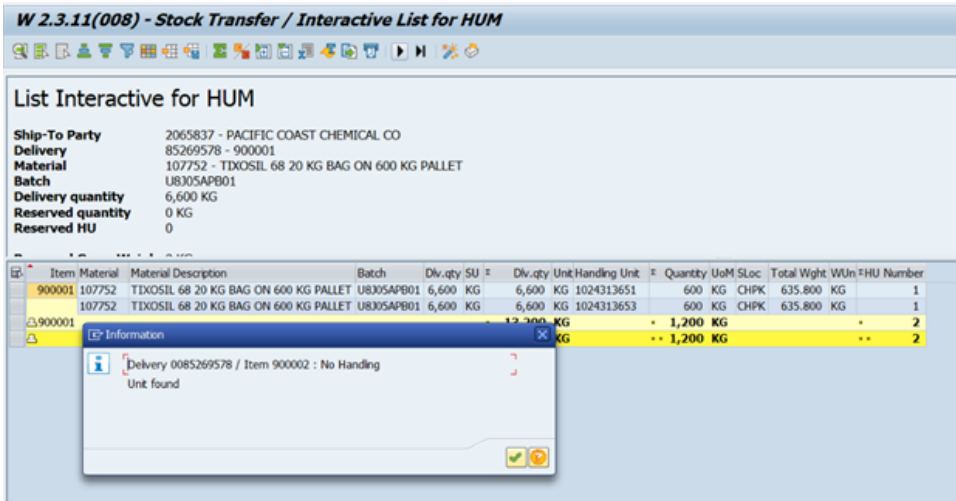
W 2.3.11(008) - Stock Transfer / Interactive List for HUM

List Interactive for HUM

Ship-To Party 2065837 - PACIFIC COAST CHEMICAL CO
Delivery 85269578 - 900001
Material 107752 - TIXOSIL 68 20 KG BAG ON 600 KG PALLET
Batch U8J05APB01
Delivery quantity 6,600 KG
Reserved quantity 0 KG
Reserved HU 0

| Item | Material | Material Description | Batch | Dlv.qty | SU | Σ | Dlv.qty | Unit | Handling Unit | Σ | Quantity | UoM | SLoc | Total Wght | WUn | Σ | HU Number |
|---|---|---|---|---|---|---|---|---|---|---|---|---|---|---|---|---|---|
| 900001 | 107752 | TIXOSIL 68 20 KG BAG ON 600 KG PALLET | U8J05APB01 | 6,600 | KG | | 6,600 | KG | 1024313651 | | 600 | KG | CHPK | 635.800 | KG | | 1 |
| | 107752 | TIXOSIL 68 20 KG BAG ON 600 KG PALLET | U8J05APB01 | 6,600 | KG | | 6,600 | KG | 1024313653 | | 600 | KG | CHPK | 635.800 | KG | | 1 |
| 900001 | | | | | | • | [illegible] | KG | | • | 1,200 | KG | | | | • | 2 |
| | | | | | | | | KG | | •• | 1,200 | KG | | | | •• | 2 |

Information

Delivery 0085269578 / Item 900002 : No Handling Unit found